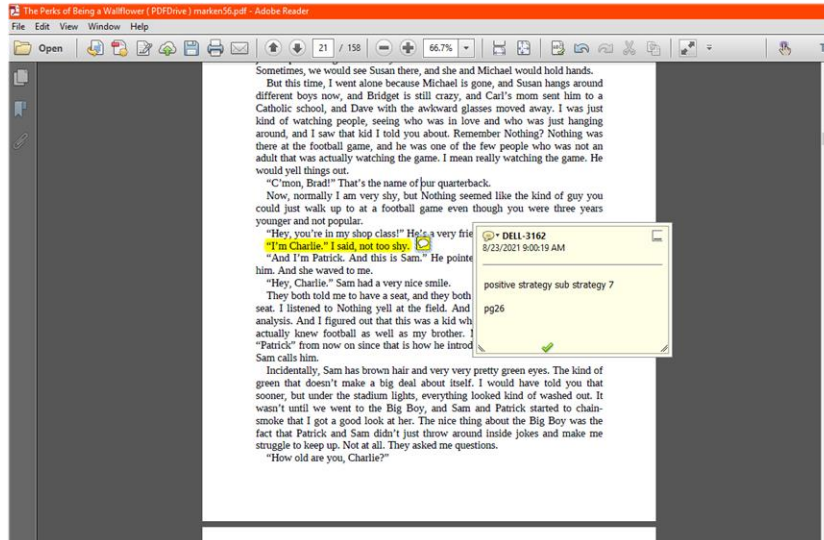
The Perks of Being a Wallflower ( PDFDrive ) marken56.pdf - Adobe Reader

File Edit View Window Help

Open 21 / 158 66.7%

Sometimes, we would see Susan there, and she and Michael would hold hands.

But this time, I went alone because Michael is gone, and Susan hangs around different boys now, and Bridget is still crazy, and Carl's mom sent him to a Catholic school, and Dave with the awkward glasses moved away. I was just kind of watching people, seeing who was in love and who was just hanging around, and I saw that kid I told you about. Remember Nothing? Nothing was there at the football game, and he was one of the few people who was not an adult that was actually watching the game. I mean really watching the game. He would yell things out.

"C'mon, Brad!" That's the name of our quarterback.

Now, normally I am very shy, but Nothing seemed like the kind of guy you could just walk up to at a football game even though you were three years younger and not popular.

"Hey, you're in my shop class!" He's a very frie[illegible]

"I'm Charlie." I said, not too shy.

"And I'm Patrick. And this is Sam." He pointe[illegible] him. And she waved to me.

"Hey, Charlie." Sam had a very nice smile.

They both told me to have a seat, and they both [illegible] seat. I listened to Nothing yell at the field. And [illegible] analysis. And I figured out that this was a kid wh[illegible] actually knew football as well as my brother. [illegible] "Patrick" from now on since that is how he introd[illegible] Sam calls him.

Incidentally, Sam has brown hair and very very pretty green eyes. The kind of green that doesn't make a big deal about itself. I would have told you that sooner, but under the stadium lights, everything looked kind of washed out. It wasn't until we went to the Big Boy, and Sam and Patrick started to chain-smoke that I got a good look at her. The nice thing about the Big Boy was the fact that Patrick and Sam didn't just throw around inside jokes and make me struggle to keep up. Not at all. They asked me questions.

"How old are you, Charlie?"

DELL-3162
8/23/2021 9:00:19 AM

positive strategy sub strategy 7

pg26